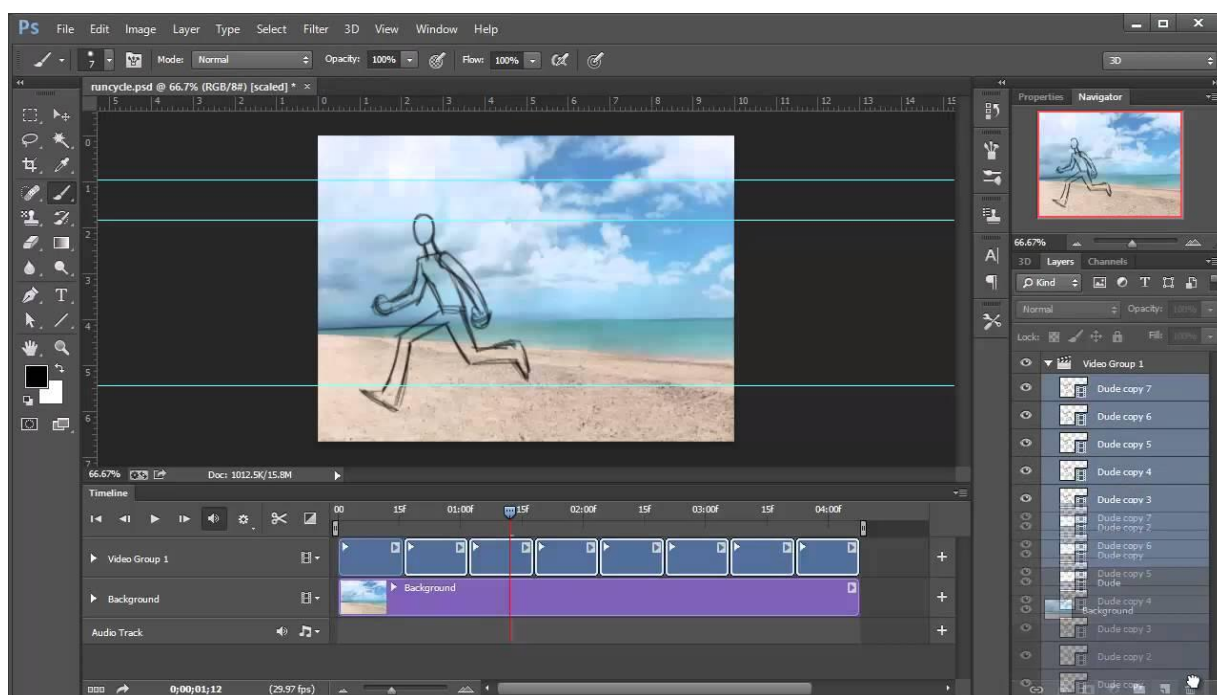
Ps File Edit Image Layer Type Select Filter 3D View Window Help

Mode: Normal Opacity: 100% Flow: 100%

3D

runcycle.psd @ 66.7% (RGB/8#) [scaled] * ×

Properties Navigator

66.67%

3D Layers Channels

Kind

Normal Opacity: 100%

Lock: Fill: 100%

Video Group 1

Dude copy 7

Dude copy 6

Dude copy 5

Dude copy 4

Dude copy 3

Dude copy 7

Dude copy 2

Dude copy 6

Dude copy

Dude copy 5

Dude

Dude copy 4

Background

Dude copy 3

Dude copy 2

Dude copy

66.67% Doc: 1012.5K/15.8M

Timeline

00 15f 01:00f 15f 02:00f 15f 03:00f 15f 04:00f

Video Group 1

Background

Background

Audio Track

0;00;01;12 (29.97 fps)